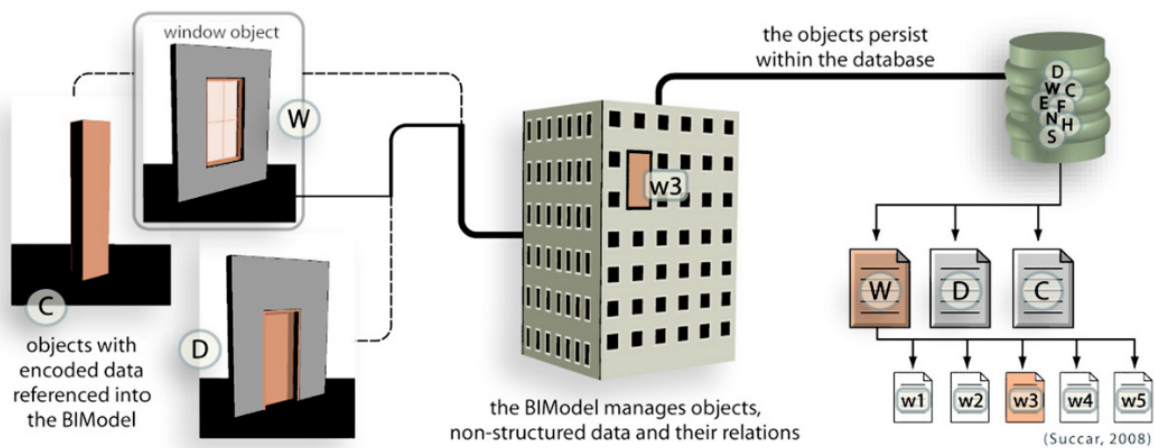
window object

W

C

objects with encoded data referenced into the BIModel

D

w3

the objects persist within the database

D W C E F N H S

W D C

w1 w2 w3 w4 w5

the BIModel manages objects, non-structured data and their relations

(Succar, 2008)